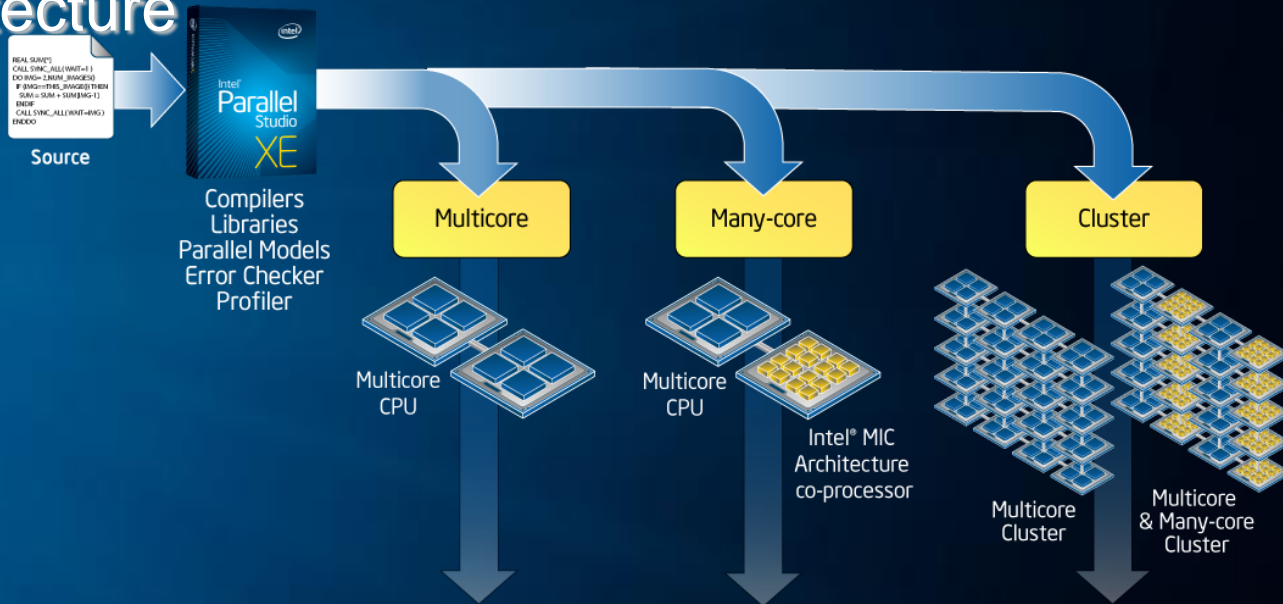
ecture

REAL SUM[*]
CALL SYNC_ALL( WAIT=1 )
DO IMG= 2,NUM_IMAGES()
IF (IMG==THIS_IMAGE()) THEN
SUM = SUM + SUM[IMG-1]
ENDIF
CALL SYNC_ALL( WAIT=IMG )
ENDDO

Source

intel

Intel Parallel Studio XE

Compilers
Libraries
Parallel Models
Error Checker
Profiler

Multicore

Many-core

Cluster

Multicore CPU

Multicore CPU

Intel® MIC Architecture co-processor

Multicore Cluster

Multicore & Many-core Cluster